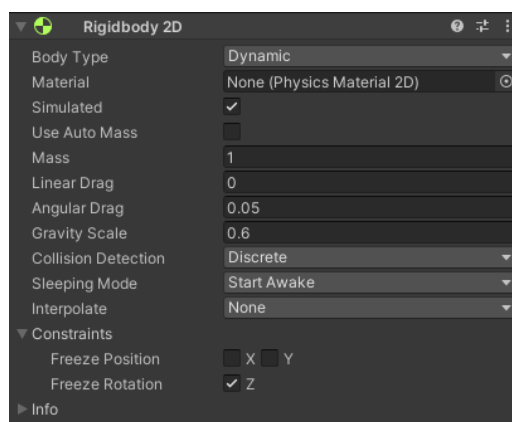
Rigidbody 2D

Body Type Dynamic
Material None (Physics Material 2D)
Simulated ✓
Use Auto Mass
Mass 1
Linear Drag 0
Angular Drag 0.05
Gravity Scale 0.6
Collision Detection Discrete
Sleeping Mode Start Awake
Interpolate None
Constraints
Freeze Position X Y
Freeze Rotation ✓ Z
Info